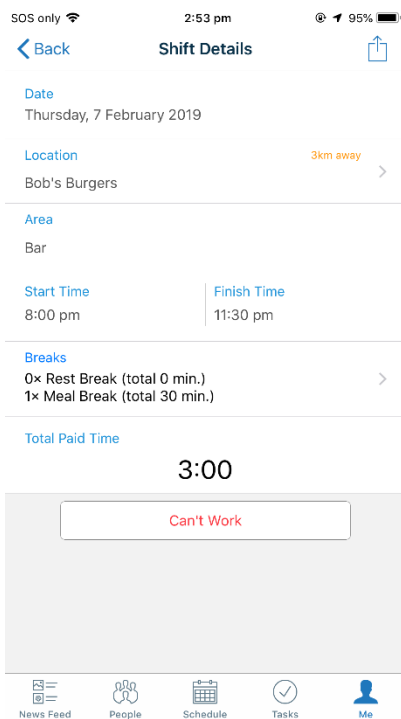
SOS only 2:53 pm 95%

Back Shift Details

Date
Thursday, 7 February 2019

Location 3km away
Bob's Burgers

Area
Bar

Start Time
8:00 pm

Finish Time
11:30 pm

Breaks
0× Rest Break (total 0 min.)
1× Meal Break (total 30 min.)

Total Paid Time
3:00

Can't Work

News Feed People Schedule Tasks Me